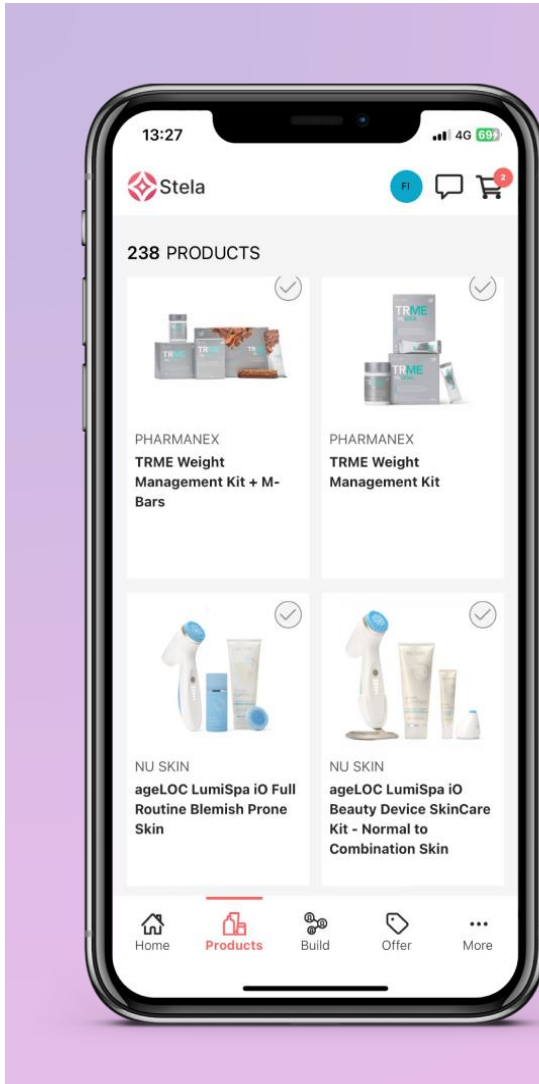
13:27

4G 69

Stela

FI

2

238 PRODUCTS

PHARMANEX
TRME Weight Management Kit + M-Bars

PHARMANEX
TRME Weight Management Kit

NU SKIN
ageLOC LumiSpa iO Full Routine Blemish Prone Skin

NU SKIN
ageLOC LumiSpa iO Beauty Device SkinCare Kit - Normal to Combination Skin

Home
Products
Build
Offer
More